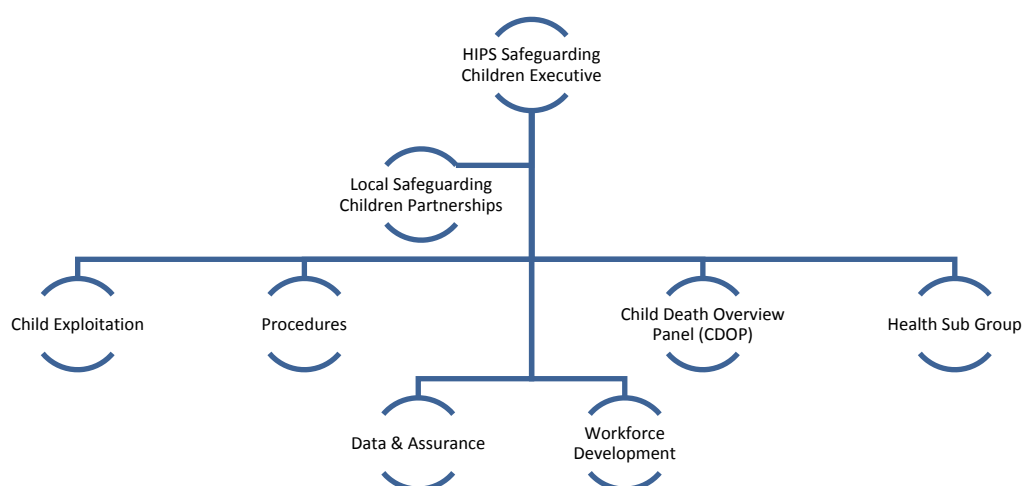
HIPS Safeguarding Children Executive

Local Safeguarding Children Partnerships

Child Exploitation

Procedures

Child Death Overview Panel (CDOP)

Health Sub Group

Data & Assurance

Workforce Development